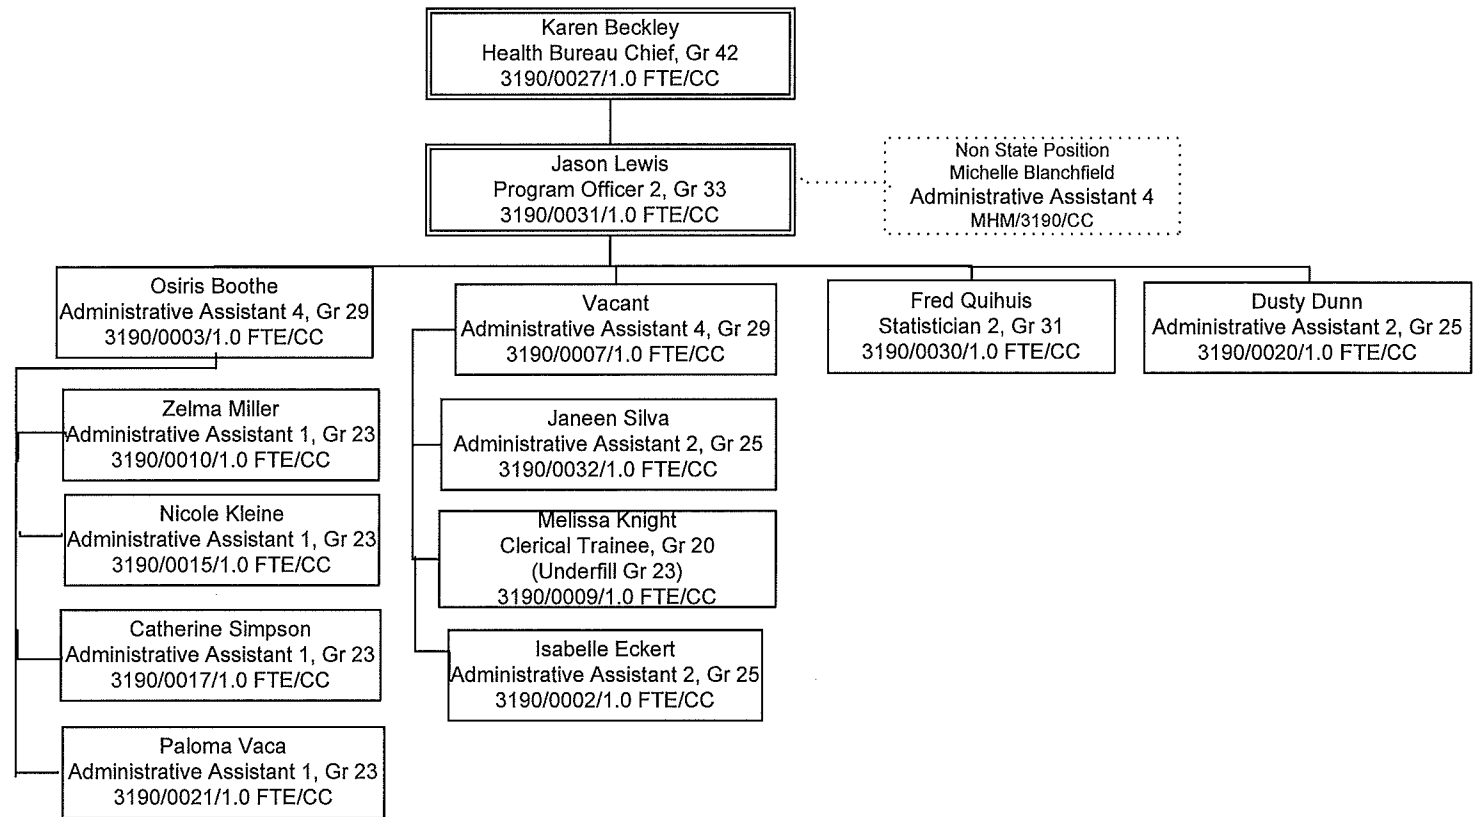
Karen Beckley
Health Bureau Chief, Gr 42
3190/0027/1.0 FTE/CC

Jason Lewis
Program Officer 2, Gr 33
3190/0031/1.0 FTE/CC

Non State Position
Michelle Blanchfield
Administrative Assistant 4
MHM/3190/CC

Osiris Boothe
Administrative Assistant 4, Gr 29
3190/0003/1.0 FTE/CC

Zelma Miller
Administrative Assistant 1, Gr 23
3190/0010/1.0 FTE/CC

Nicole Kleine
Administrative Assistant 1, Gr 23
3190/0015/1.0 FTE/CC

Catherine Simpson
Administrative Assistant 1, Gr 23
3190/0017/1.0 FTE/CC

Paloma Vaca
Administrative Assistant 1, Gr 23
3190/0021/1.0 FTE/CC

Vacant
Administrative Assistant 4, Gr 29
3190/0007/1.0 FTE/CC

Janeen Silva
Administrative Assistant 2, Gr 25
3190/0032/1.0 FTE/CC

Melissa Knight
Clerical Trainee, Gr 20
(Underfill Gr 23)
3190/0009/1.0 FTE/CC

Isabelle Eckert
Administrative Assistant 2, Gr 25
3190/0002/1.0 FTE/CC

Fred Quihuis
Statistician 2, Gr 31
3190/0030/1.0 FTE/CC

Dusty Dunn
Administrative Assistant 2, Gr 25
3190/0020/1.0 FTE/CC